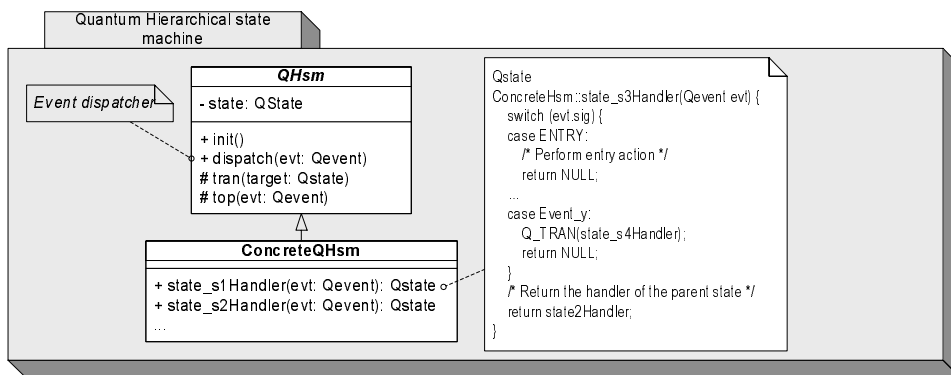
Quantum Hierarchical state machine

Event dispatcher

QHsm

- state: QState

+ init()
+ dispatch(evt: Qevent)
# tran(target: Qstate)
# top(evt: Qevent)

ConcreteQHsm

+ state_s1Handler(evt: Qevent): Qstate
+ state_s2Handler(evt: Qevent): Qstate
...

Qstate
ConcreteHsm::state_s3Handler(Qevent evt) {
switch (evt.sig) {
case ENTRY:
/* Perform entry action */
return NULL;
...
case Event_y:
Q_TRAN(state_s4Handler);
return NULL;
}
/* Return the handler of the parent state */
return state2Handler;
}